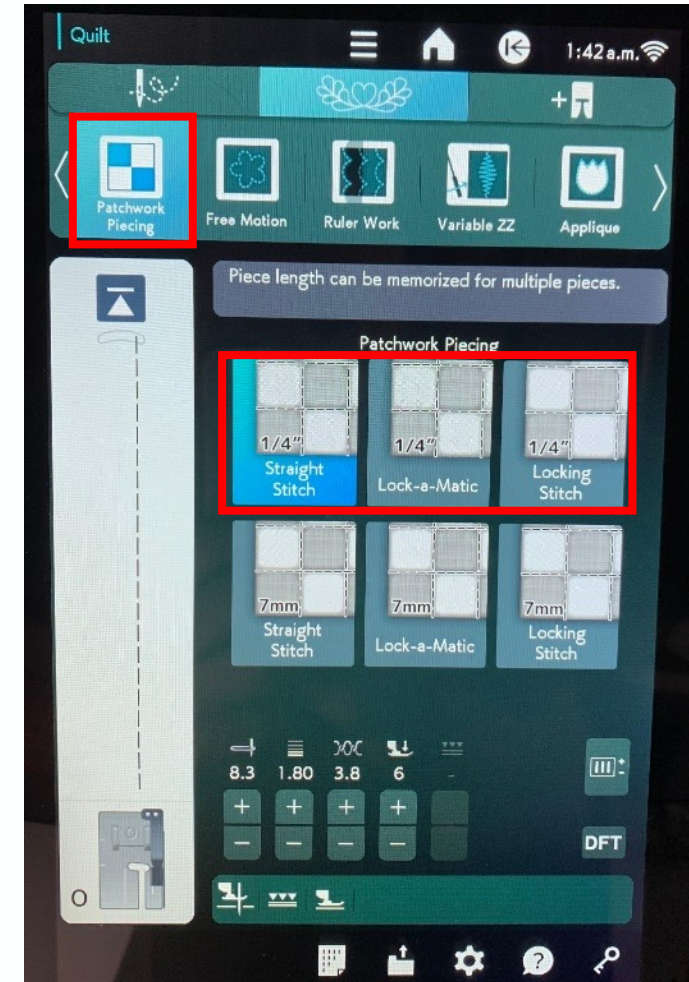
Quilt

1:42 a.m.

Patchwork Piecing

Free Motion

Ruler Work

Variable ZZ

Applique

Piece length can be memorized for multiple pieces.

Patchwork Piecing

1/4"
Straight Stitch

1/4"
Lock-a-Matic

1/4"
Locking Stitch

7mm
Straight Stitch

7mm
Lock-a-Matic

7mm
Locking Stitch

8.3 1.80 3.8 6 -

+ + + +

− − − −

DFT

O